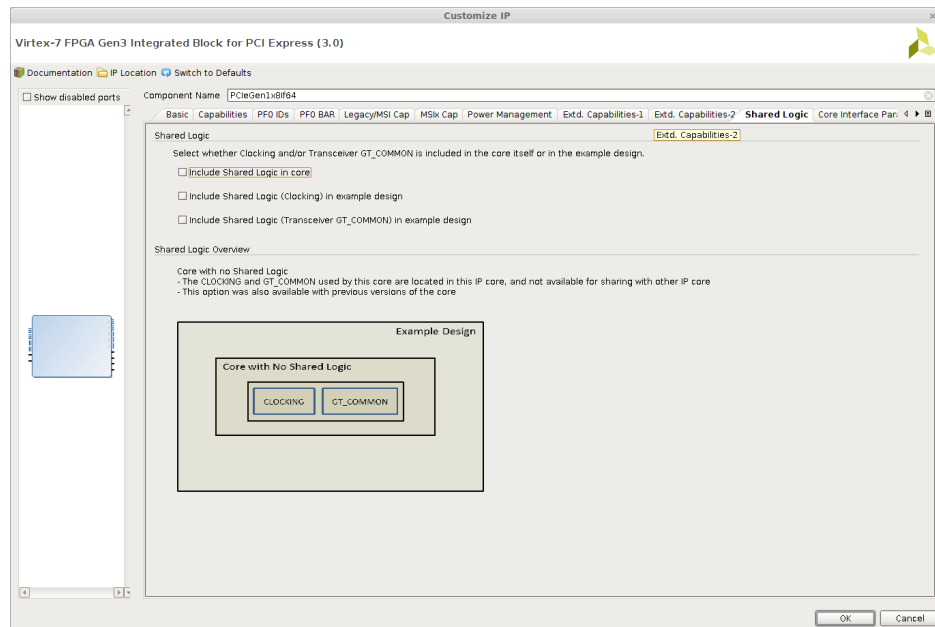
Customize IP

Virtex-7 FPGA Gen3 Integrated Block for PCI Express (3.0)

Documentation IP Location Switch to Defaults

Show disabled ports

Component Name PCIeGen1x8If64

Basic | Capabilities | PF0 IDs | PF0 BAR | Legacy/MSI Cap | MSIx Cap | Power Management | Extd. Capabilities-1 | Extd. Capabilities-2 | Shared Logic | Core Interface Par

Shared Logic

Extd. Capabilities-2

Select whether Clocking and/or Transceiver GT_COMMON is included in the core itself or in the example design.

Include Shared Logic in core

Include Shared Logic (Clocking) in example design

Include Shared Logic (Transceiver GT_COMMON) in example design

Shared Logic Overview

Core with no Shared Logic
- The CLOCKING and GT_COMMON used by this core are located in this IP core, and not available for sharing with other IP core
- This option was also available with previous versions of the core

Example Design

Core with No Shared Logic

CLOCKING

GT_COMMON

OK

Cancel